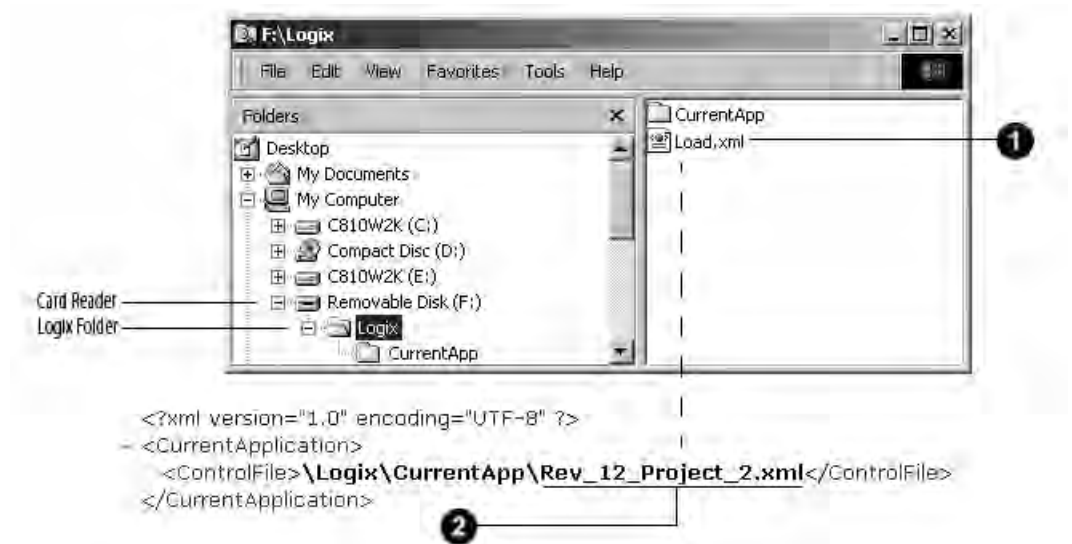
F:\Logix

File Edit View Favorites Tools Help

Folders ×

Desktop
My Documents
My Computer
C810W2K (C:)
Compact Disc (D:)
C810W2K (E:)
Removable Disk (F:)
Logix
CurrentApp

Card Reader
Logix Folder

CurrentApp
Load.xml

1

<?xml version="1.0" encoding="UTF-8" ?>
- <CurrentApplication>
<ControlFile>\Logix\CurrentApp\Rev_12_Project_2.xml</ControlFile>
</CurrentApplication>

2